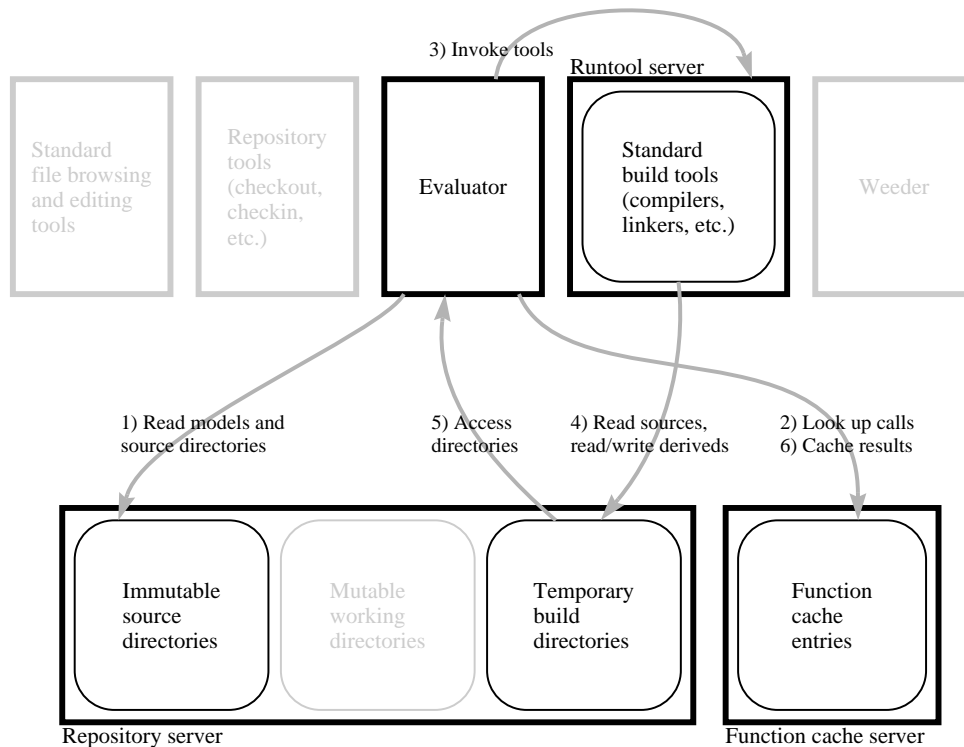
3) Invoke tools

Runtool server

Standard file browsing and editing tools

Repository tools (checkout, checkin, etc.)

Evaluator

Standard build tools (compilers, linkers, etc.)

Weeder

1) Read models and source directories

5) Access directories

4) Read sources, read/write deriveds

2) Look up calls
6) Cache results

Immutable source directories

Mutable working directories

Temporary build directories

Function cache entries

Repository server

Function cache server